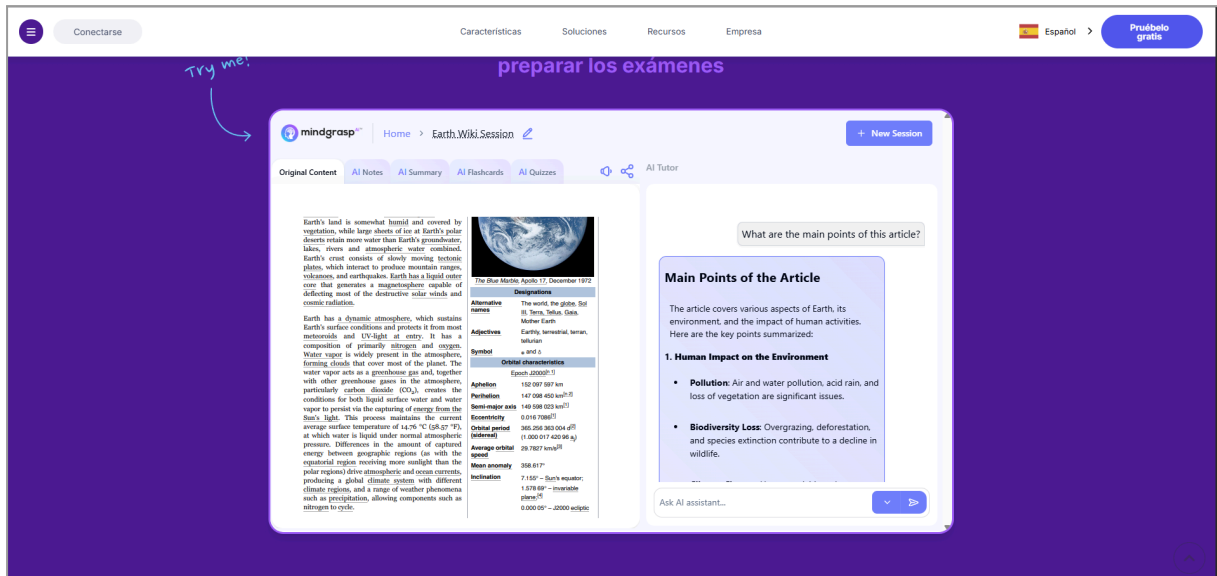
Conectarse

Características Soluciones Recursos Empresa

Español

Pruébelo gratis

Try me!

preparar los exámenes

mindgrasp

Home > Earth Wiki Session

+ New Session

Original Content AI Notes AI Summary AI Flashcards AI Quizzes

AI Tutor

Earth's land is somewhat humid and covered by vegetation, while large sheets of ice at Earth's polar deserts retain more water than Earth's groundwater, lakes, rivers and atmospheric water combined. Earth's crust consists of slowly moving tectonic plates, which interact to produce mountain ranges, volcanoes, and earthquakes. Earth has a liquid outer core that generates a magnetosphere capable of deflecting most of the destructive solar winds and cosmic radiation.

Earth has a dynamic atmosphere, which sustains Earth's surface conditions and protects it from most meteoroids and UV-light at entry. It has a composition of primarily nitrogen and oxygen. Water vapor is widely present in the atmosphere, forming clouds that cover most of the planet. The water vapor acts as a greenhouse gas and, together with other greenhouse gases in the atmosphere, particularly carbon dioxide ($CO_2$), creates the conditions for both liquid surface water and water vapor to persist via the capturing of energy from the Sun's light. This process maintains the current average surface temperature of 14.76 °C (58.57 °F), at which water is liquid under normal atmospheric pressure. Differences in the amount of captured energy between geographic regions (as with the equatorial region receiving more sunlight than the polar regions) drive atmospheric and ocean currents, producing a global climate system with different climate regions, and a range of weather phenomena such as precipitation, allowing components such as nitrogen to cycle.

The Blue Marble, Apollo 17, December 1972

| Designations | |
|---|---|
| Alternative names | The world, the globe, Sol III, Terra, Tellus, Gaia, Mother Earth |
| Adjectives | Earthly, terrestrial, terran, tellurian |
| Symbol | ⊕ and ♁ |
| Orbital characteristics | |
| Epoch J2000 | |
| Aphelion | 152 097 597 km |
| Perihelion | 147 098 450 km |
| Semi-major axis | 149 598 023 km |
| Eccentricity | 0.016 7086 |
| Orbital period (sidereal) | 365.256 363 004 d (1.000 017 420 96 $a_j$) |
| Average orbital speed | 29.7827 km/s |
| Mean anomaly | 358.617° |
| Inclination | 7.155° – Sun's equator; 1.578 69° – invariable plane; 0.000 05° – J2000 ecliptic |

What are the main points of this article?

Main Points of the Article

The article covers various aspects of Earth, its environment, and the impact of human activities. Here are the key points summarized:

1. Human Impact on the Environment

Pollution: Air and water pollution, acid rain, and loss of vegetation are significant issues.

Biodiversity Loss: Overgrazing, deforestation, and species extinction contribute to a decline in wildlife.

Ask AI assistant...